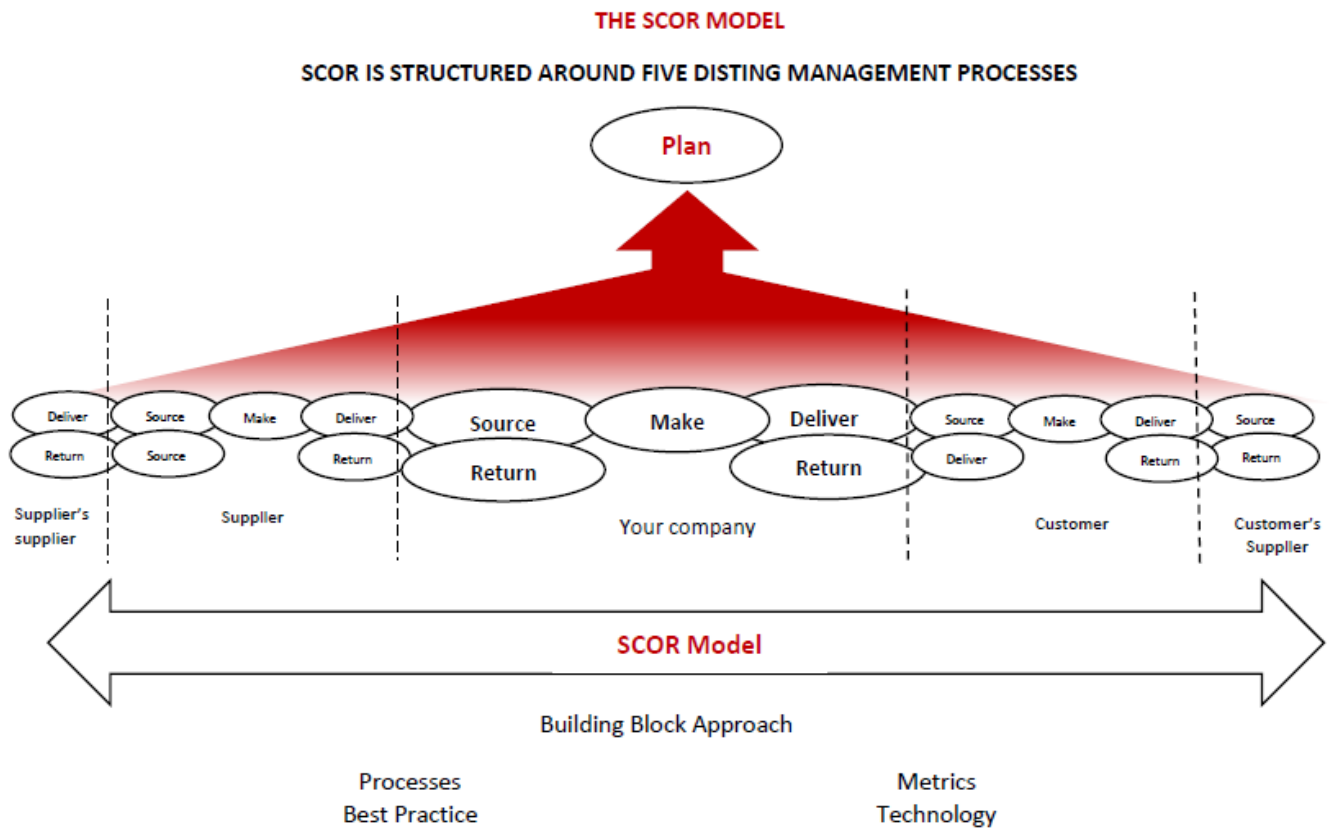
THE SCOR MODEL

SCOR IS STRUCTURED AROUND FIVE DISTING MANAGEMENT PROCESSES

Plan

Deliver
Return

Source
Source

Make

Deliver
Return

Source
Return

Make

Deliver
Return

Source
Deliver

Make

Deliver
Return

Source
Return

Supplier's supplier

Supplier

Your company

Customer

Customer's Supplier

SCOR Model

Building Block Approach

Processes
Best Practice

Metrics
Technology